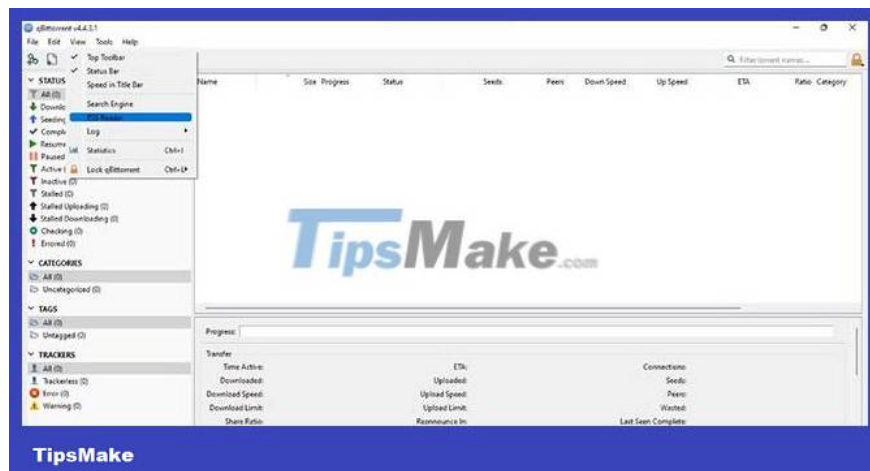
qBittorrent v4.4.3.1

File Edit View Tools Help

Top Toolbar
Status Bar
Speed in Title Bar
Search Engine
RSS Reader
Log
Statistics Ctrl+I
Lock qBittorrent Ctrl+L

STATUS
All (0)
Downlo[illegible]
Seeding
Comple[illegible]
Resume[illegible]
Paused
Active (
Inactive (0)
Stalled (0)
Stalled Uploading (0)
Stalled Downloading (0)
Checking (0)
Errored (0)

CATEGORIES
All (0)
Uncategorized (0)

TAGS
All (0)
Untagged (0)

TRACKERS
All (0)
Trackerless (0)
Error (0)
Warning (0)

Filter torrent names...

| Name | Size | Progress | Status | Seeds | Peers | Down Speed | Up Speed | ETA | Ratio | Category |
|---|---|---|---|---|---|---|---|---|---|---|

TipsMake.com

Progress:

Transfer
Time Active: ETA: Connections:
Downloaded: Uploaded: Seeds:
Download Speed: Upload Speed: Peers:
Download Limit: Upload Limit: Wasted:
Share Ratio: Reannounce In: Last Seen Complete:

TipsMake